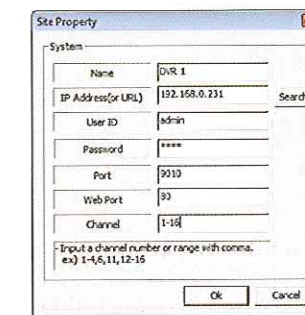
Site Property

System

| Name | DVR 1 |
|---|---|
| IP Address(or URL) | 192.168.0.231 |
| User ID | admin |
| Password | **** |
| Port | 9010 |
| Web Port | 80 |
| Channel | 1-16 |

Search

- Input a channel number or range with comma. ex) 1-4,6,11,12-16

Ok

Cancel